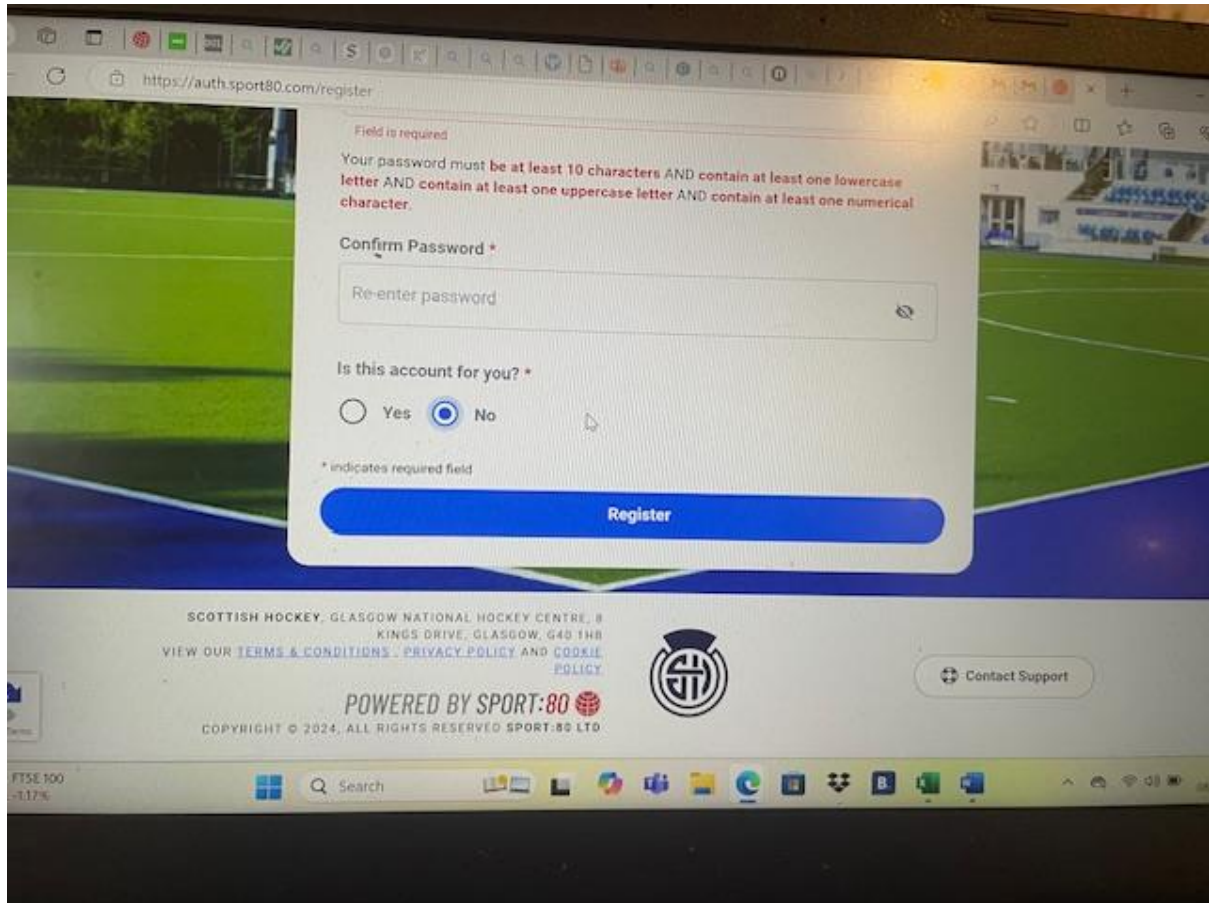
https://auth.sport80.com/register

Field is required

Your password must be at least 10 characters AND contain at least one lowercase letter AND contain at least one uppercase letter AND contain at least one numerical character.

Confirm Password *

Re-enter password

Is this account for you? *

Yes No

* indicates required field

Register

SCOTTISH HOCKEY, GLASGOW NATIONAL HOCKEY CENTRE, 8 KINGS DRIVE, GLASGOW, G40 1HB
VIEW OUR TERMS & CONDITIONS, PRIVACY POLICY AND COOKIE POLICY

POWERED BY SPORT:80

COPYRIGHT © 2024, ALL RIGHTS RESERVED SPORT:80 LTD

Contact Support

FTSE 100
-1.17%

Search